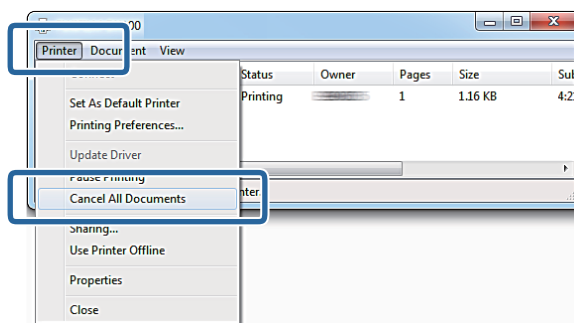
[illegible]00

Printer Document View

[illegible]

Set As Default Printer
Printing Preferences...

Update Driver
Pause Printing
Cancel All Documents

Sharing...
Use Printer Offline

Properties

Close

| Status | Owner | Pages | Size | Sub |
|---|---|---|---|---|
| Printing | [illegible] | 1 | 1.16 KB | 4:2 |

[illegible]nter